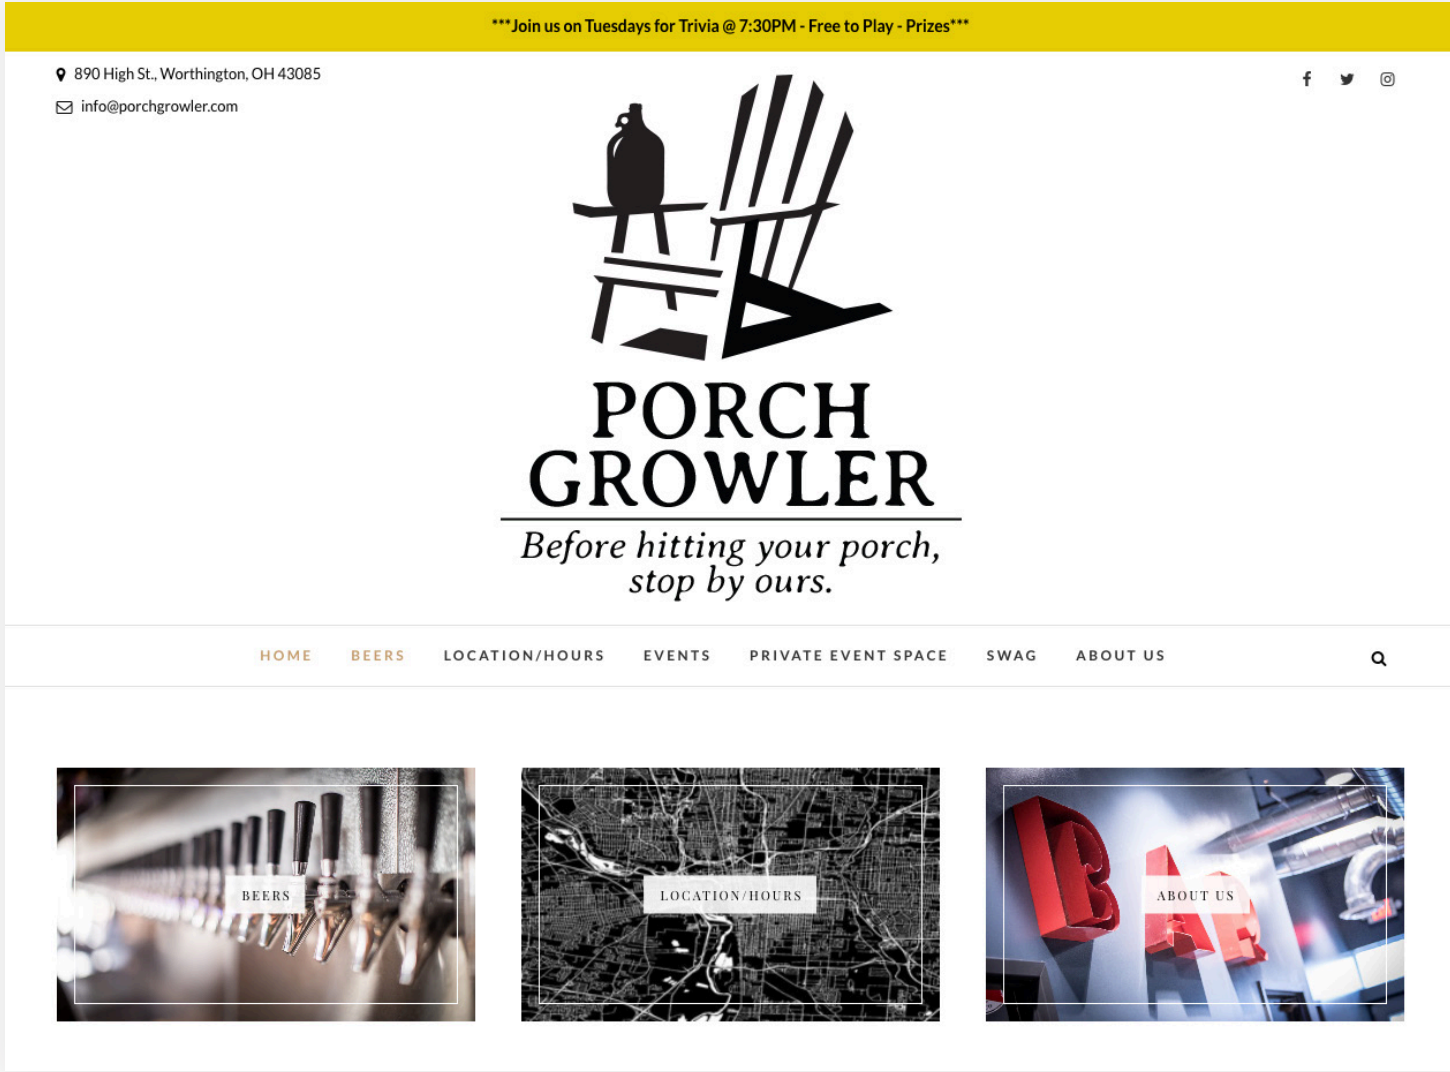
***Join us on Tuesdays for Trivia @ 7:30PM - Free to Play - Prizes***

890 High St., Worthington, OH 43085

info@porchgrowler.com

PORCH GROWLER

Before hitting your porch, stop by ours.

HOME BEERS LOCATION/HOURS EVENTS PRIVATE EVENT SPACE SWAG ABOUT US

BEERS

LOCATION/HOURS

ABOUT US